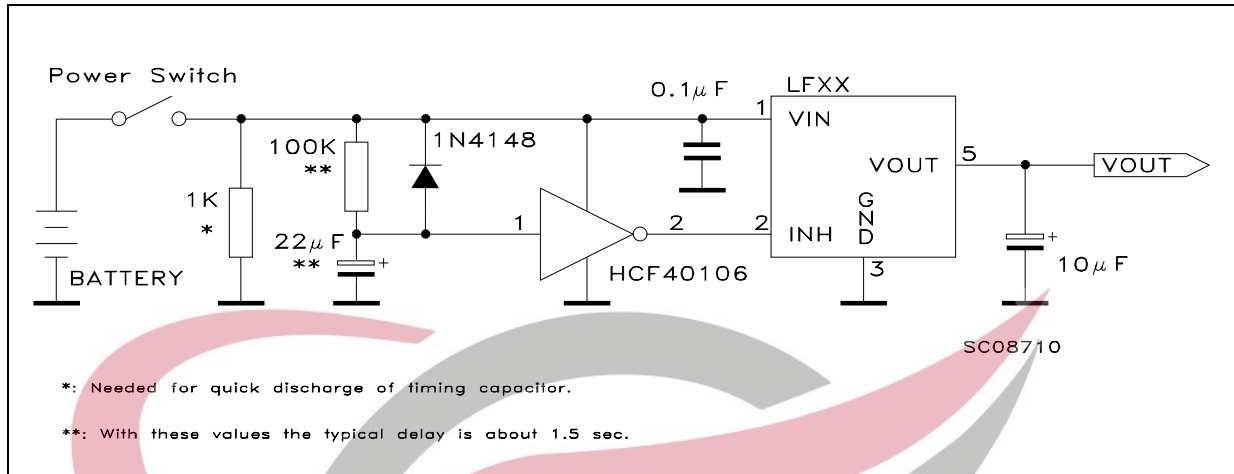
Power Switch

$0.1\mu F$

LFXX

1 VIN

VOUT 5

VOUT

100K
**

1N4148

1K
*

$22\mu F$
**

1

2

2 INH

G
N
D

3

BATTERY

HCF40106

$10\mu F$

SC08710

*: Needed for quick discharge of timing capacitor.

**: With these values the typical delay is about 1.5 sec.